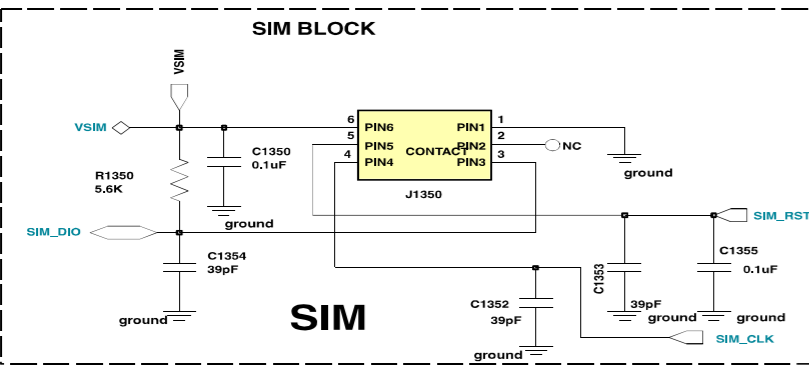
SIM BLOCK

VSIM

VSIM

6 PIN6
5 PIN5
4 PIN4
PIN1 1
PIN2 2
PIN3 3
CONTACT

NC

C1350
0.1uF

R1350
5.6K

ground

J1350

ground

SIM_DIO

SIM_RST

C1354
39pF

C1355
0.1uF

C1353

39pF

ground

ground

ground

C1352
39pF

SIM

SIM_CLK

ground